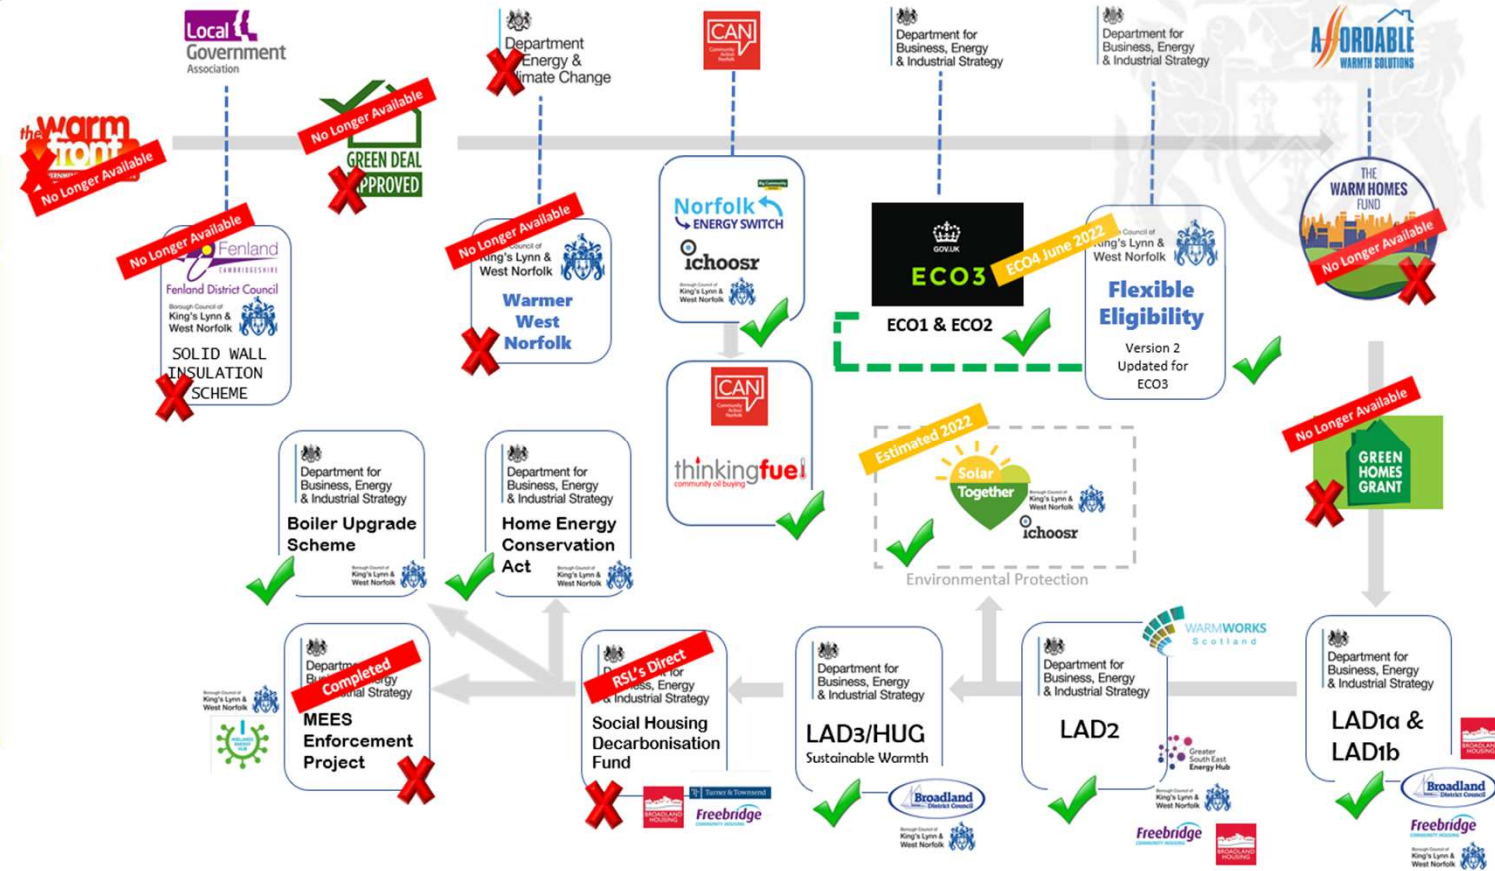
Local Government Association

Department of Energy & Climate Change

CAN Community Action Norfolk

Department for Business, Energy & Industrial Strategy

Department for Business, Energy & Industrial Strategy

AFFORDABLE WARMTH SOLUTIONS

the warm front
No Longer Available

No Longer Available
GREEN DEAL APPROVED

No Longer Available
Fenland CAMBRIDGESHIRE
Fenland District Council
Borough Council of King's Lynn & West Norfolk
SOLID WALL INSULATION SCHEME

No Longer Available
Borough Council of King's Lynn & West Norfolk
Warmer West Norfolk

Norfolk ENERGY SWITCH
ichoosr
Borough Council of King's Lynn & West Norfolk

GOV.UK
ECO3
ECO4 June 2022
ECO1 & ECO2

Borough Council of King's Lynn & West Norfolk
Flexible Eligibility
Version 2 Updated for ECO3

THE WARM HOMES FUND
No Longer Available

CAN Community Action Norfolk
thinkingfuel community oil buying

Estimated 2022
Solar Together
Borough Council of King's Lynn & West Norfolk
ichoosr
Environmental Protection

No Longer Available
GREEN HOMES GRANT

Department for Business, Energy & Industrial Strategy
Boiler Upgrade Scheme
Borough Council of King's Lynn & West Norfolk

Department for Business, Energy & Industrial Strategy
Home Energy Conservation Act
Borough Council of King's Lynn & West Norfolk

Borough Council of King's Lynn & West Norfolk
Department for Business, Energy & Industrial Strategy
Completed
MEES Enforcement Project

Department for Business, Energy & Industrial Strategy
RSL's Direct
Social Housing Decarbonisation Fund
BROADLAND HOUSING
Turner & Townsend
Freebridge COMMUNITY HOUSING

Department for Business, Energy & Industrial Strategy
LAD3/HUG
Sustainable Warmth
Broadland District Council
Borough Council of King's Lynn & West Norfolk

WARMWORKS Scotland
Department for Business, Energy & Industrial Strategy
LAD2
Greater South East Energy Hub
Borough Council of King's Lynn & West Norfolk
Freebridge COMMUNITY HOUSING
BROADLAND HOUSING

Department for Business, Energy & Industrial Strategy
LAD1a & LAD1b
BROADLAND HOUSING
Broadland District Council
Freebridge COMMUNITY HOUSING
Borough Council of King's Lynn & West Norfolk